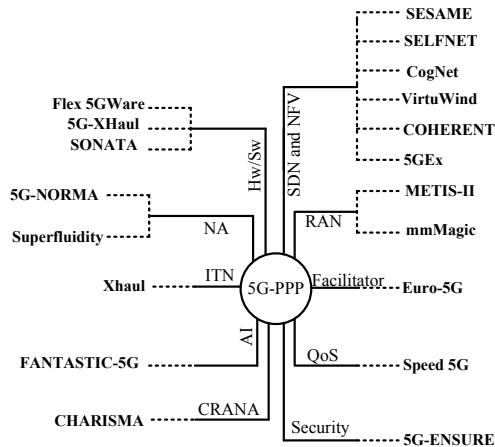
SESAME
SELFNET
CogNet
VirtuWind
COHERENT
5GEx
SDN and NFV
Flex 5GWare
5G-XHaul
SONATA
Hw/Sw
5G-NORMA
Superfluidity
NA
RAN
METIS-II
mmMagic
Xhaul
ITN
5G-PPP
Facilitator
Euro-5G
AI
FANTASTIC-5G
QoS
Speed 5G
CHARISMA
CRANA
Security
5G-ENSURE